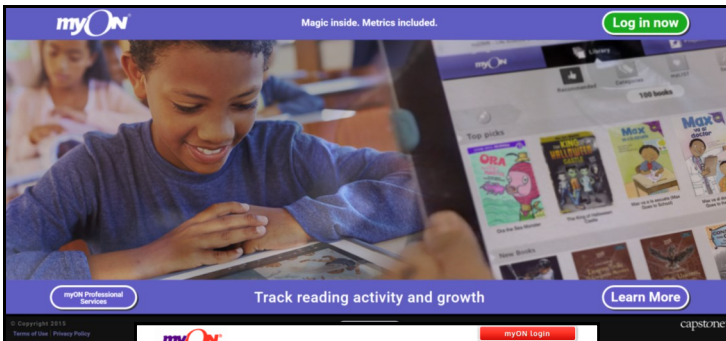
myON

Magic inside. Metrics included.

Log in now

myON

Library

Recommended

Categories

100 books

Top picks

ORA

The King of Halloween Castle

Max

Max

Ora the Sea Monster

The King of Halloween Castle

Max is a Scientist Max Goes to School

Max Goes to School

New Books

myON Professional Services

Track reading activity and growth

Learn More

© Copyright 2015

Terms of Use | Privacy Policy

capstone

myON

myON login